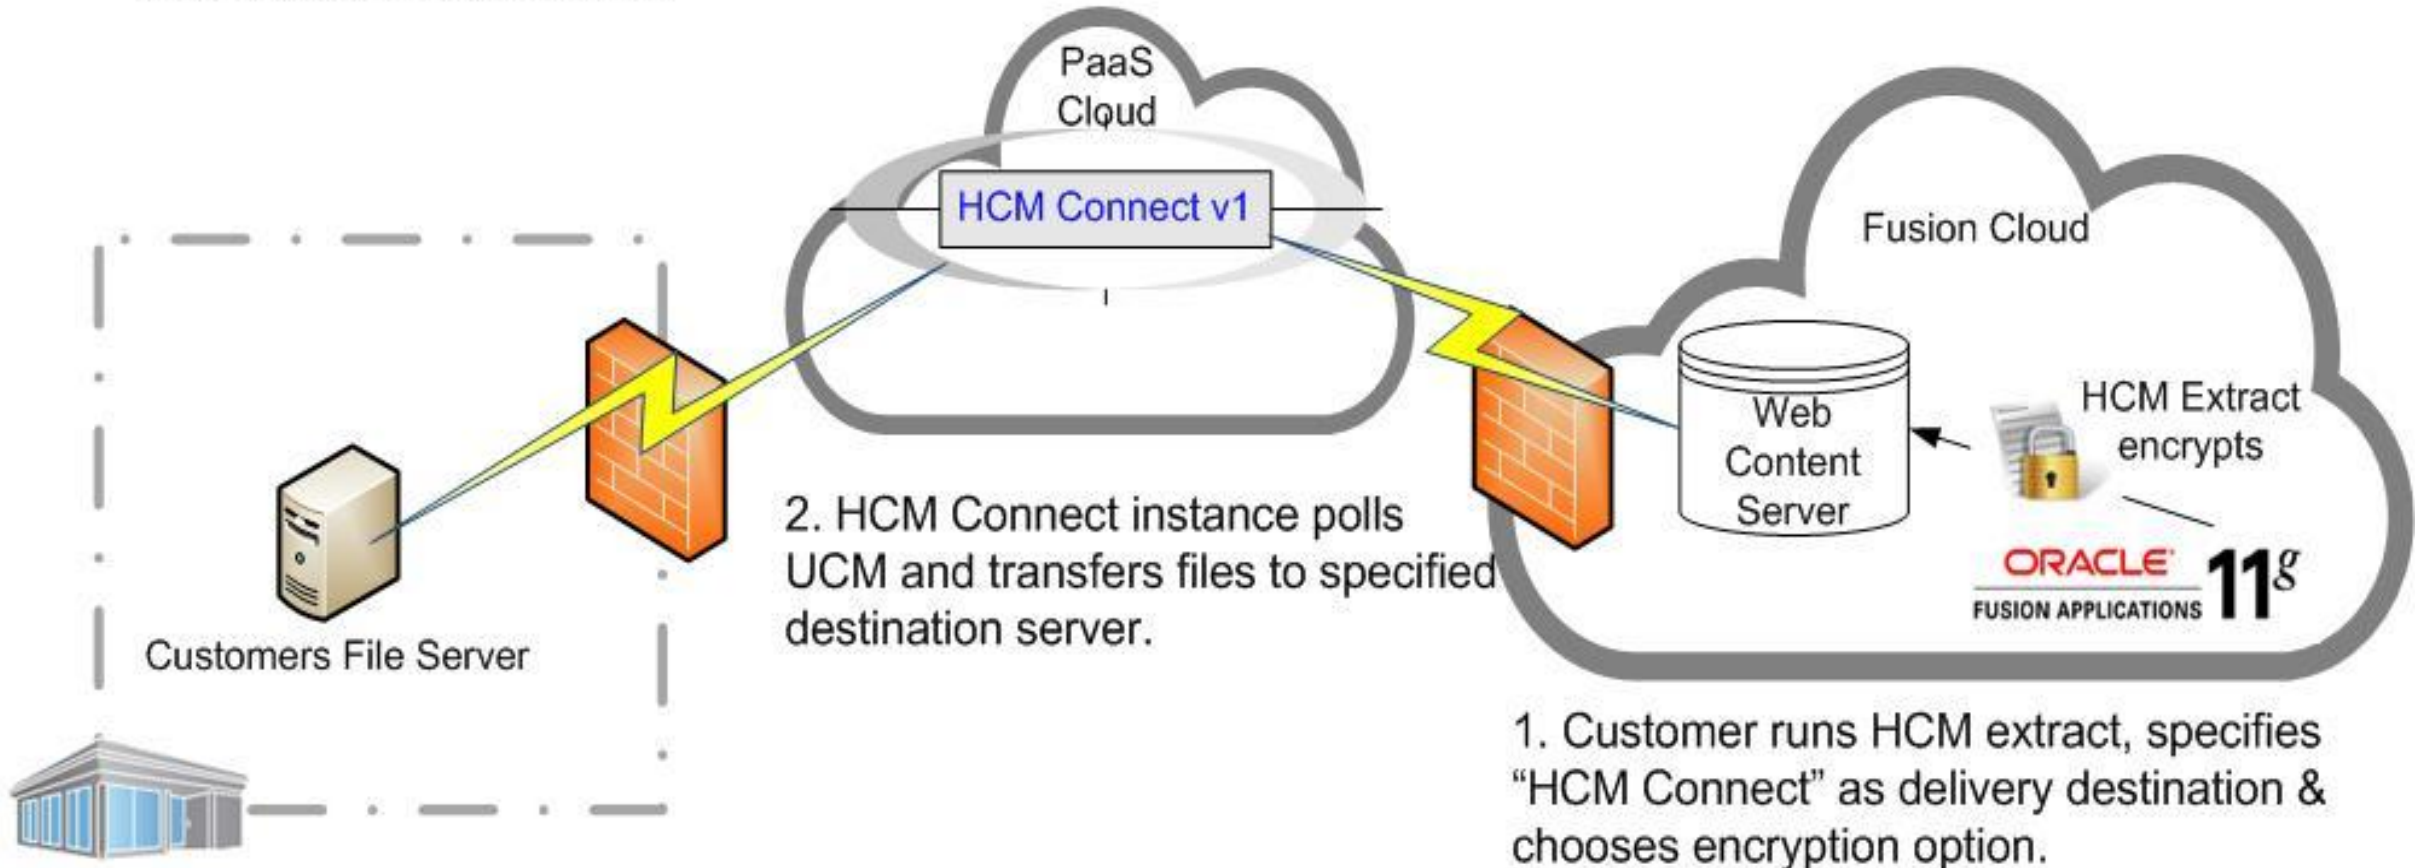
PaaS Cloud

HCM Connect v1

Fusion Cloud

Web Content Server

HCM Extract encrypts

ORACLE
FUSION APPLICATIONS $11^g$

2. HCM Connect instance polls UCM and transfers files to specified destination server.

Customers File Server

1. Customer runs HCM extract, specifies “HCM Connect” as delivery destination & chooses encryption option.